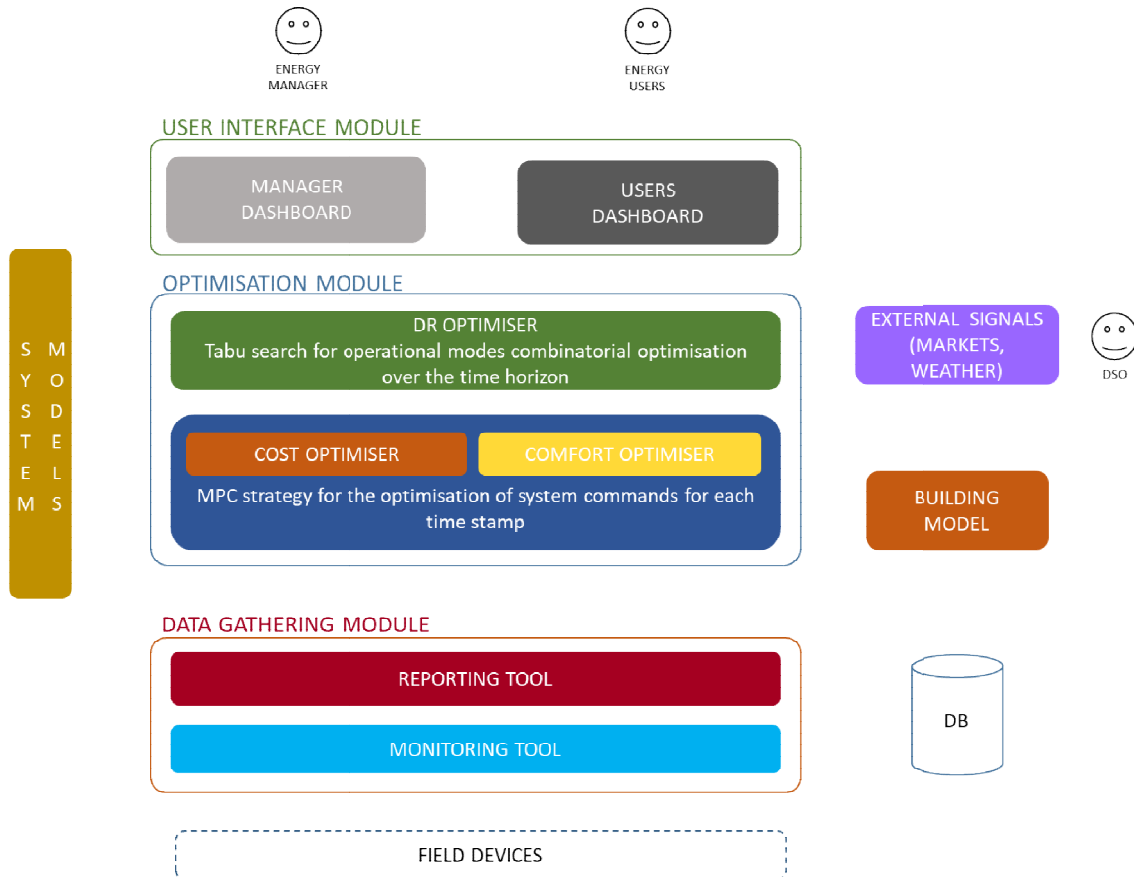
ENERGY MANAGER

ENERGY USERS

USER INTERFACE MODULE

MANAGER DASHBOARD

USERS DASHBOARD

SYSTEM MODELS

OPTIMISATION MODULE

DR OPTIMISER
Tabu search for operational modes combinatorial optimisation over the time horizon

COST OPTIMISER

COMFORT OPTIMISER

MPC strategy for the optimisation of system commands for each time stamp

EXTERNAL SIGNALS (MARKETS, WEATHER)

DSO

BUILDING MODEL

DATA GATHERING MODULE

REPORTING TOOL

MONITORING TOOL

DB

FIELD DEVICES